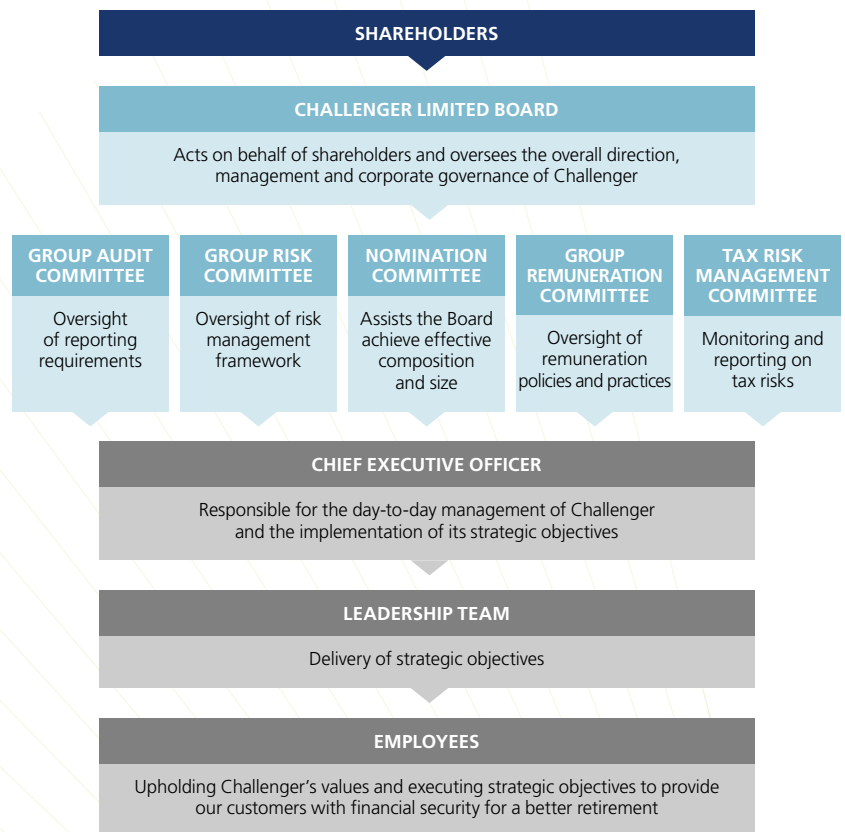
SHAREHOLDERS

CHALLENGER LIMITED BOARD

Acts on behalf of shareholders and oversees the overall direction, management and corporate governance of Challenger

GROUP AUDIT COMMITTEE

Oversight of reporting requirements

GROUP RISK COMMITTEE

Oversight of risk management framework

NOMINATION COMMITTEE

Assists the Board achieve effective composition and size

GROUP REMUNERATION COMMITTEE

Oversight of remuneration policies and practices

TAX RISK MANAGEMENT COMMITTEE

Monitoring and reporting on tax risks

CHIEF EXECUTIVE OFFICER

Responsible for the day-to-day management of Challenger and the implementation of its strategic objectives

LEADERSHIP TEAM

Delivery of strategic objectives

EMPLOYEES

Upholding Challenger's values and executing strategic objectives to provide our customers with financial security for a better retirement